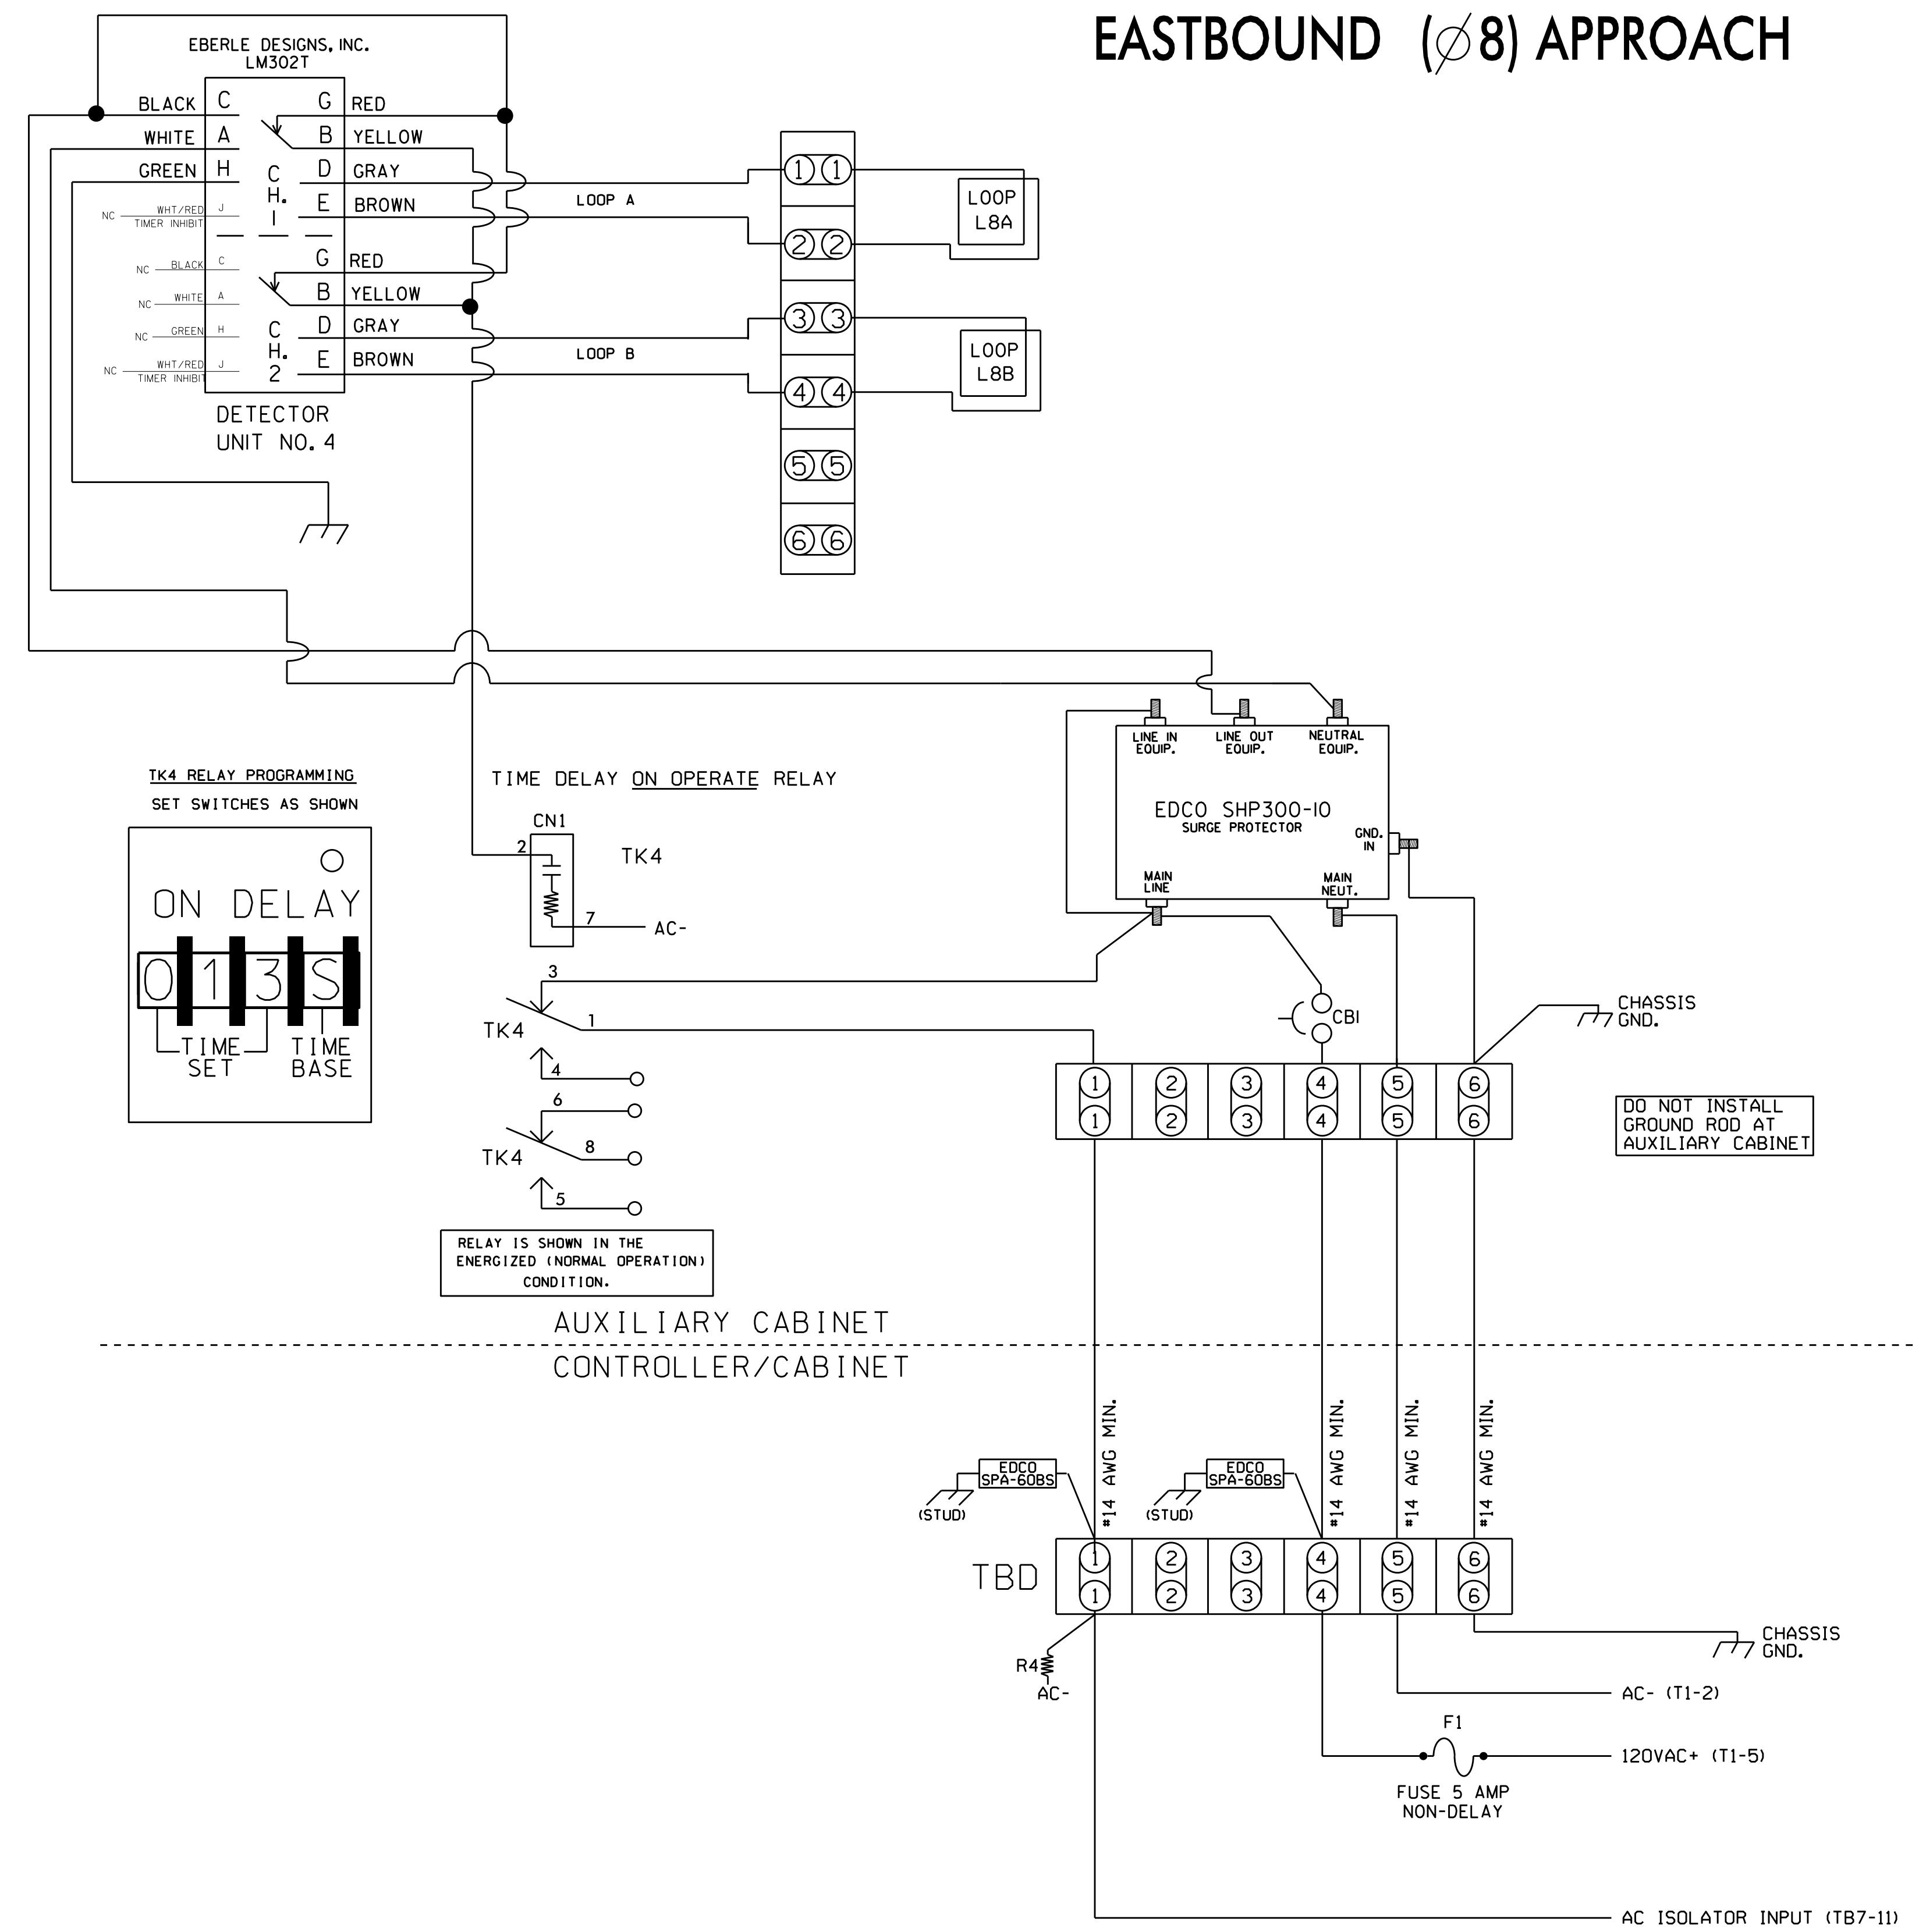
EASTBOUND ($\emptyset$8) APPROACH

EBERLE DESIGNS, INC.
LM302T

BLACK C G RED
WHITE A B YELLOW
GREEN H D GRAY
NC WHT/RED TIMER INHIBIT J E BROWN
CH. 1

NC BLACK C G RED
NC WHITE A B YELLOW
NC GREEN H D GRAY
NC WHT/RED TIMER INHIBIT J E BROWN
CH. 2

DETECTOR
UNIT NO. 4

LOOP A
LOOP B

1 1
2 2
3 3
4 4
5 5
6 6

LOOP
L8A

LOOP
L8B

LINE IN EQUIP.
LINE OUT EQUIP.
NEUTRAL EQUIP.
EDCO SHP300-10
SURGE PROTECTOR
GND. IN
MAIN LINE
MAIN NEUT.

TK4 RELAY PROGRAMMING
SET SWITCHES AS SHOWN

ON DELAY
0 1 3 S
TIME SET
TIME BASE

TIME DELAY ON OPERATE RELAY

CN1
2
7
TK4
AC-

3
1
TK4
4
6
8
TK4
5

CBI

CHASSIS GND.

1 2 3 4 5 6
1 2 3 4 5 6

DO NOT INSTALL
GROUND ROD AT
AUXILIARY CABINET

RELAY IS SHOWN IN THE
ENERGIZED (NORMAL OPERATION)
CONDITION.

AUXILIARY CABINET

CONTROLLER/CABINET

EDCO
SPA-60BS
(STUD)

EDCO
SPA-60BS
(STUD)

#14 AWG MIN.
#14 AWG MIN.
#14 AWG MIN.
#14 AWG MIN.

TBD
1 2 3 4 5 6
1 2 3 4 5 6

CHASSIS
GND.

R4
AC-

AC- (T1-2)

F1
120VAC+ (T1-5)
FUSE 5 AMP
NON-DELAY

AC ISOLATOR INPUT (TB7-11)